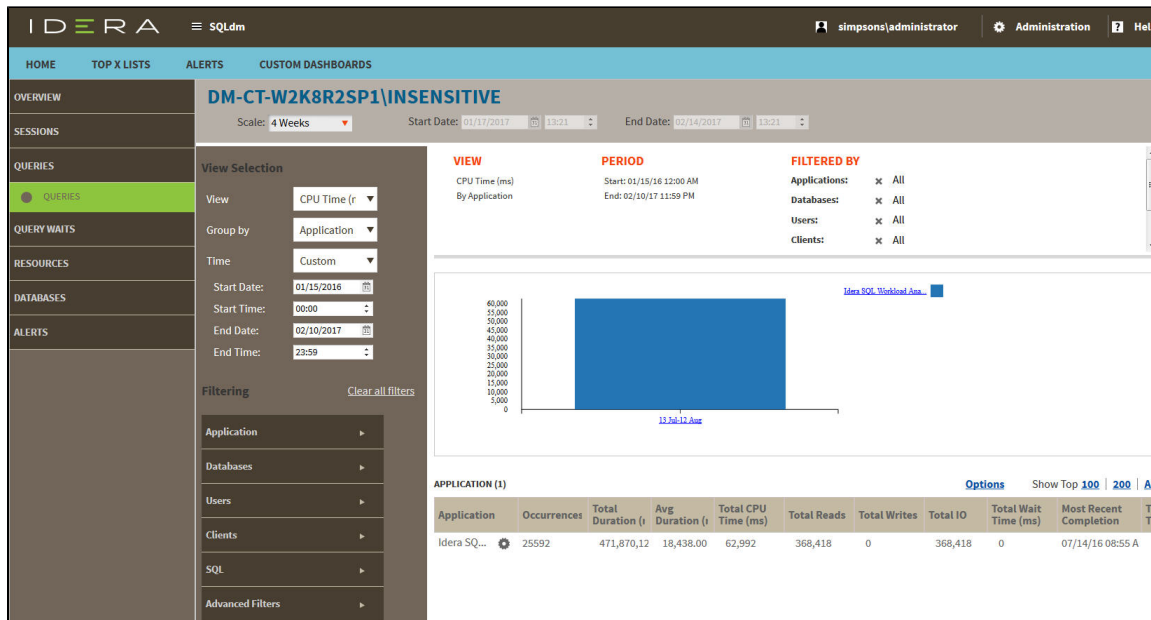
IDERA ≡ SQLdm simpsons\administrator Administration Hel

HOME TOP X LISTS ALERTS CUSTOM DASHBOARDS

OVERVIEW
SESSIONS
QUERIES
QUERIES
QUERY WAITS
RESOURCES
DATABASES
ALERTS

DM-CT-W2K8R2SP1\INSENSITIVE

Scale: 4 Weeks Start Date: 01/17/2017 13:21 End Date: 02/14/2017 13:21

View Selection

View CPU Time (r
Group by Application
Time Custom
Start Date: 01/15/2016
Start Time: 00:00
End Date: 02/10/2017
End Time: 23:59

Filtering Clear all filters

Application
Databases
Users
Clients
SQL
Advanced Filters

VIEW
CPU Time (ms)
By Application

PERIOD
Start: 01/15/16 12:00 AM
End: 02/10/17 11:59 PM

FILTERED BY
Applications: × All
Databases: × All
Users: × All
Clients: × All

Idera SQL Workload Ana...

60,000
55,000
50,000
45,000
40,000
35,000
30,000
25,000
20,000
15,000
10,000
5,000
0

13 Jul-12 Aug

APPLICATION (1) Options Show Top 100 | 200 | A

| Application | Occurrences | Total Duration (ı | Avg Duration (ı | Total CPU Time (ms) | Total Reads | Total Writes | Total IO | Total Wait Time (ms) | Most Recent Completion | T T |
|---|---|---|---|---|---|---|---|---|---|---|
| Idera SQ... | 25592 | 471,870,12 | 18,438.00 | 62,992 | 368,418 | 0 | 368,418 | 0 | 07/14/16 08:55 A | |